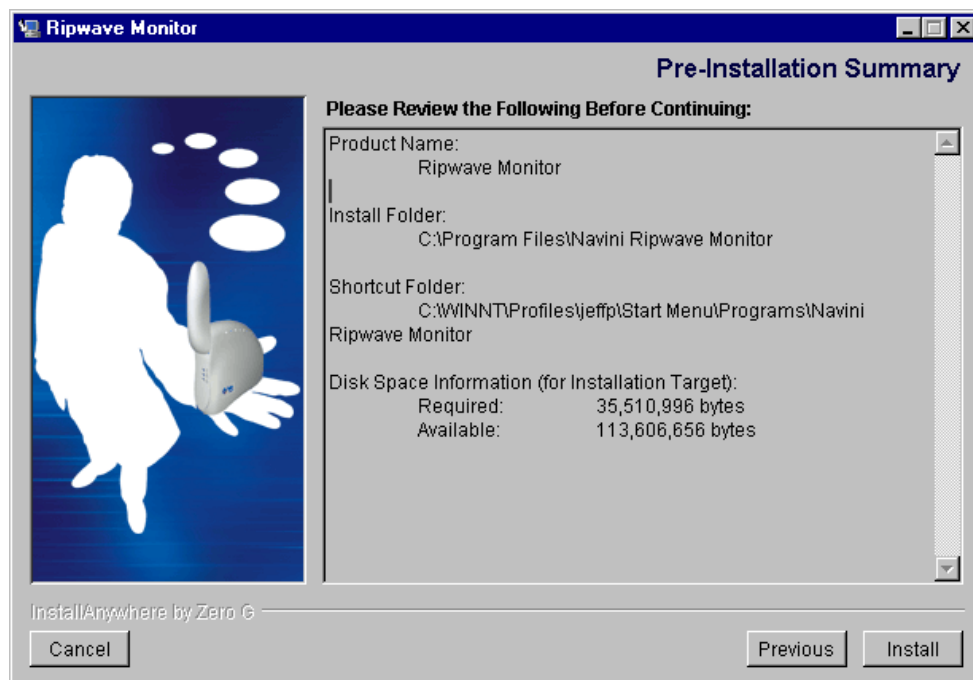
Ripwave Monitor

Pre-Installation Summary

Please Review the Following Before Continuing:

Product Name:
Ripwave Monitor

Install Folder:
C:\Program Files\Navini Ripwave Monitor

Shortcut Folder:
C:\WINNT\Profiles\jeffp\Start Menu\Programs\Navini Ripwave Monitor

Disk Space Information (for Installation Target):
Required: 35,510,996 bytes
Available: 113,606,656 bytes

InstallAnywhere by Zero G

Cancel

Previous

Install